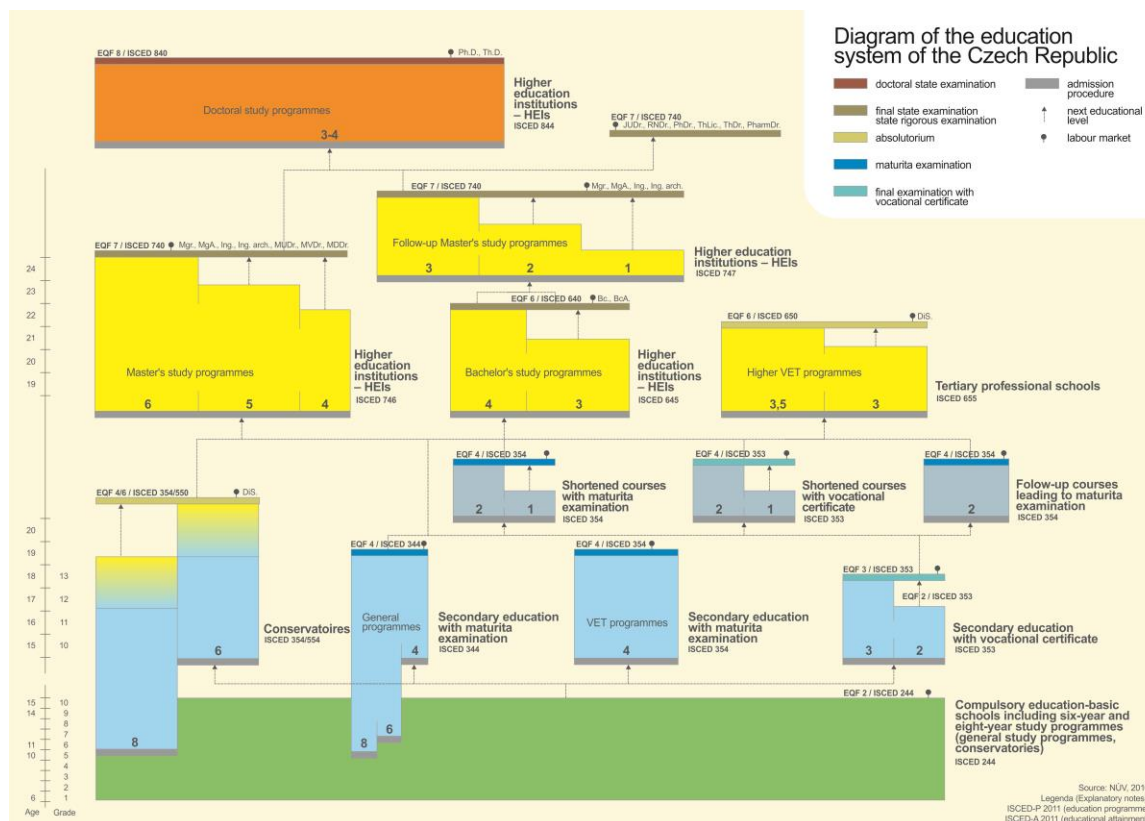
Diagram of the education system of the Czech Republic

doctoral state examination
final state examination state rigorous examination
absolutorium
maturita examination
final examination with vocational certificate
admission procedure
next educational level
labour market

EQF 8 / ISCED 840
Ph.D., Th.D.
Doctoral study programmes
3-4
Higher education institutions – HEIs
ISCED 844

EQF 7 / ISCED 740
JUDr., RNDr., PhDr., ThLic., ThDr., PharmDr.

EQF 7 / ISCED 740
Mgr., MgA., Ing., Ing. arch.
Follow-up Master's study programmes
3
2
1
Higher education institutions – HEIs
ISCED 747

EQF 7 / ISCED 740
Mgr., MgA., Ing., Ing. arch., MUDr., MVDr., MDDr.
Master's study programmes
6
5
4
Higher education institutions – HEIs
ISCED 746

EQF 6 / ISCED 640
Bc., BcA.
Bachelor's study programmes
4
3
Higher education institutions – HEIs
ISCED 645

EQF 6 / ISCED 650
DiS.
Higher VET programmes
3,5
3
Tertiary professional schools
ISCED 655

EQF 4 / ISCED 354
2
1
Shortened courses with maturita examination
ISCED 354

EQF 4 / ISCED 353
2
1
Shortened courses with vocational certificate
ISCED 353

EQF 4 / ISCED 354
2
Folow-up courses leading to maturita examination
ISCED 354

EQF 4/6 / ISCED 354/550
DiS.
6
8
Conservatoires
ISCED 354/554

EQF 4 / ISCED 344
General programmes
4
8
6
Secondary education with maturita examination
ISCED 344

EQF 4 / ISCED 354
VET programmes
4
Secondary education with maturita examination
ISCED 354

EQF 3 / ISCED 353
EQF 2 / ISCED 353
3
2
Secondary education with vocational certificate
ISCED 353

EQF 2 / ISCED 244
Compulsory education-basic schools including six-year and eight-year study programmes (general study programmes, conservatories)
ISCED 244

Age
24
23
22
21
20
19
20
19
18
17
16
15
15
14
11
10
6

Grade
13
12
11
10
10
9
8
7
6
5
4
3
2
1

Source: NÚV, 201
Legenda (Explanatory notes
ISCED-P 2011 (education programme
ISCED-A 2011 (educational attainmen